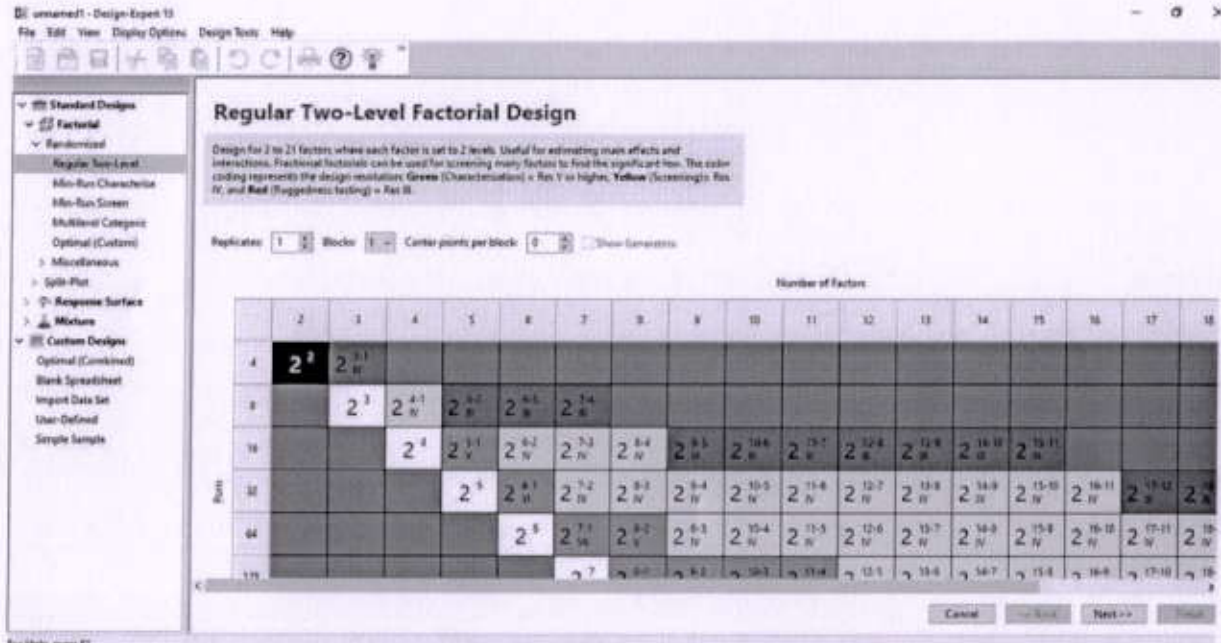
unnamed1 - Design-Expert 13
File Edit View Display Options Design Tools Help

Standard Designs
Factorial
Randomized
Regular Two-Level
Min-Run Characterize
Min-Run Screen
Multilevel Categoric
Optimal (Custom)
Miscellaneous
Split-Plot
Response Surface
Mixture
Custom Designs
Optimal (Combined)
Blank Spreadsheet
Import Data Set
User-Defined
Simple Sample

Regular Two-Level Factorial Design

Design for 2 to 21 factors where each factor is set to 2 levels. Useful for estimating main effects and interactions. Fractional factorials can be used for screening many factors to find the significant few. The color coding represents the design resolution: Green (Characterization) = Res V or higher, Yellow (Screening) = Res IV, and Red (Ruggedness testing) = Res III.

Replicates: 1 Blocks: 1 Center points per block: 0 Show Generators

Number of Factors

Runs

| | 2 | 3 | 4 | 5 | 6 | 7 | 8 | 9 | 10 | 11 | 12 | 13 | 14 | 15 | 16 | 17 | 18 |
|---|---|---|---|---|---|---|---|---|---|---|---|---|---|---|---|---|---|
| 4 | $2^2$ | $2^{3-1}_{III}$ | | | | | | | | | | | | | | | |
| 8 | | $2^3$ | $2^{4-1}_{IV}$ | $2^{5-2}_{III}$ | $2^{6-3}_{III}$ | $2^{7-4}_{III}$ | | | | | | | | | | | |
| 16 | | | $2^4$ | $2^{5-1}_{V}$ | $2^{6-2}_{IV}$ | $2^{7-3}_{IV}$ | $2^{8-4}_{IV}$ | $2^{9-5}_{III}$ | $2^{10-6}_{III}$ | $2^{11-7}_{III}$ | $2^{12-8}_{III}$ | $2^{13-9}_{III}$ | $2^{14-10}_{III}$ | $2^{15-11}_{III}$ | | | |
| 32 | | | | $2^5$ | $2^{6-1}_{VI}$ | $2^{7-2}_{IV}$ | $2^{8-3}_{IV}$ | $2^{9-4}_{IV}$ | $2^{10-5}_{IV}$ | $2^{11-6}_{IV}$ | $2^{12-7}_{IV}$ | $2^{13-8}_{IV}$ | $2^{14-9}_{IV}$ | $2^{15-10}_{IV}$ | $2^{16-11}_{IV}$ | $2^{17-12}_{III}$ | $2$ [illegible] |
| 64 | | | | | $2^6$ | $2^{7-1}_{VII}$ | $2^{8-2}_{V}$ | $2^{9-3}_{IV}$ | $2^{10-4}_{IV}$ | $2^{11-5}_{IV}$ | $2^{12-6}_{IV}$ | $2^{13-7}_{IV}$ | $2^{14-8}_{IV}$ | $2^{15-9}_{IV}$ | $2^{16-10}_{IV}$ | $2^{17-11}_{IV}$ | $2$ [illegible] |
| 128 | | | | | | $2^7$ | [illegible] | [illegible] | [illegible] | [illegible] | $2^{12-5}$ | $2^{13-6}$ | $2^{14-7}$ | $2^{15-8}$ | $2^{16-9}$ | $2^{17-10}$ | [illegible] |

Cancel << Back Next >> Finish